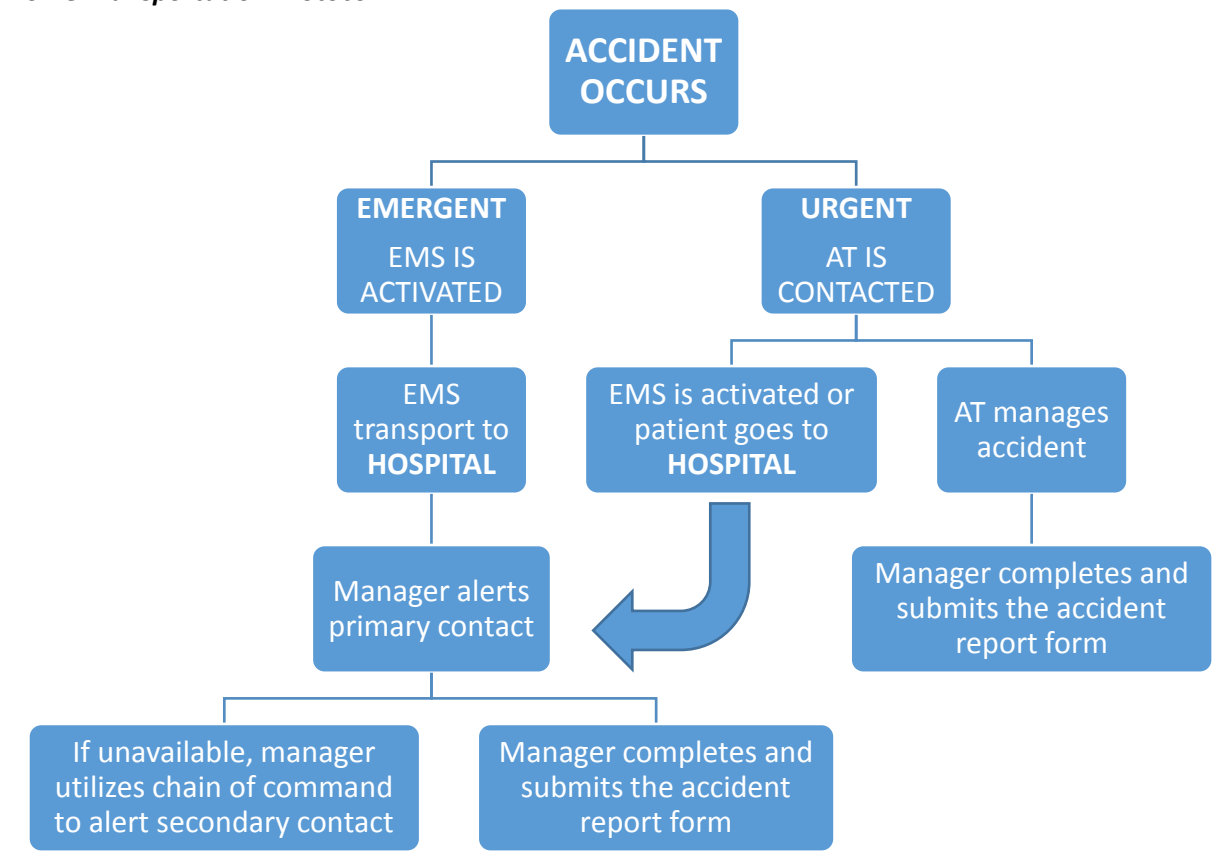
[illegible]

ACCIDENT OCCURS

EMERGENT
EMS IS ACTIVATED

URGENT
AT IS CONTACTED

EMS transport to HOSPITAL

EMS is activated or patient goes to HOSPITAL

AT manages accident

Manager alerts primary contact

Manager completes and submits the accident report form

If unavailable, manager utilizes chain of command to alert secondary contact

Manager completes and submits the accident report form